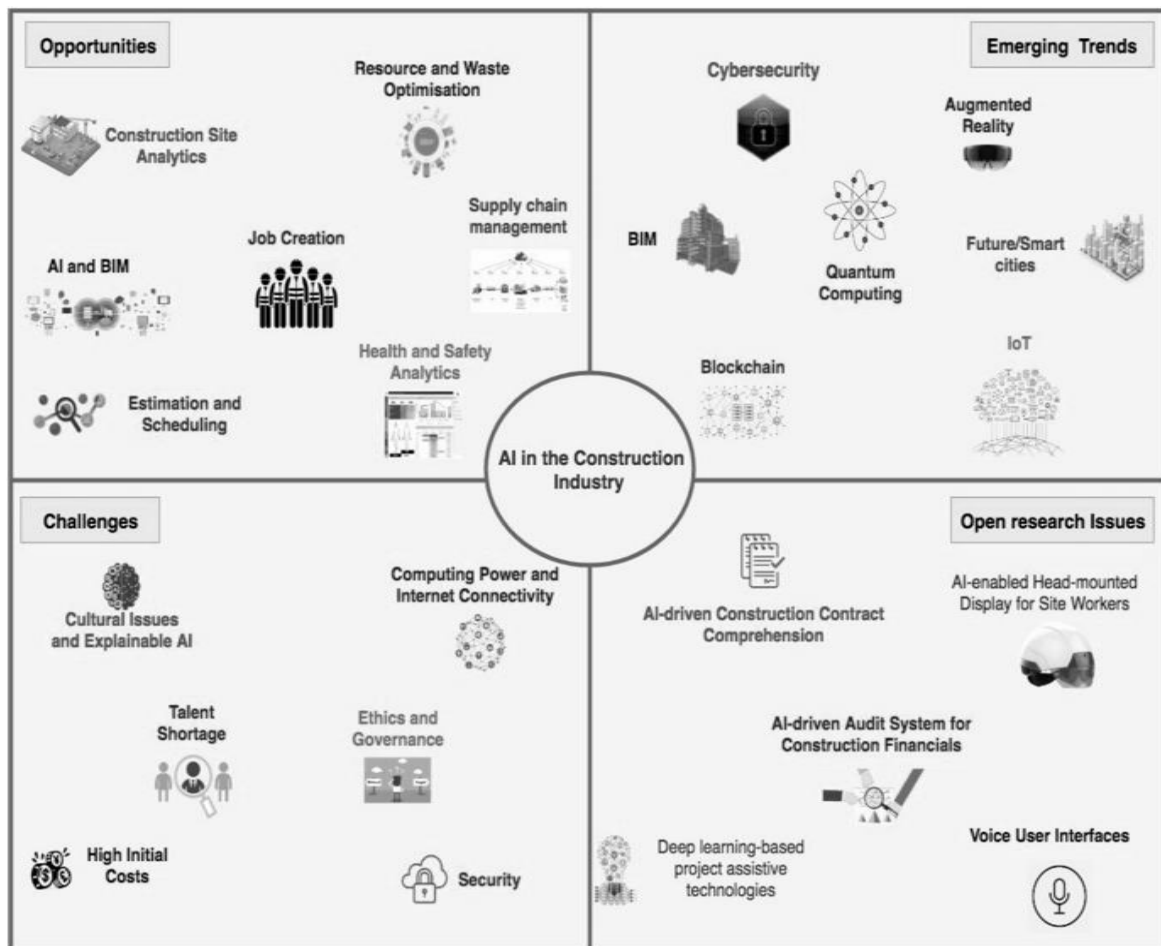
Opportunities

Resource and Waste Optimisation

Construction Site Analytics

Supply chain management

Job Creation

AI and BIM

Health and Safety Analytics

Estimation and Scheduling

Emerging Trends

Cybersecurity

Augmented Reality

BIM

Quantum Computing

Future/Smart cities

Blockchain

IoT

AI in the Construction Industry

Challenges

Computing Power and Internet Connectivity

Cultural Issues and Explainable AI

Talent Shortage

Ethics and Governance

High Initial Costs

Security

Open research Issues

AI-driven Construction Contract Comprehension

AI-enabled Head-mounted Display for Site Workers

AI-driven Audit System for Construction Financials

Deep learning-based project assistive technologies

Voice User Interfaces